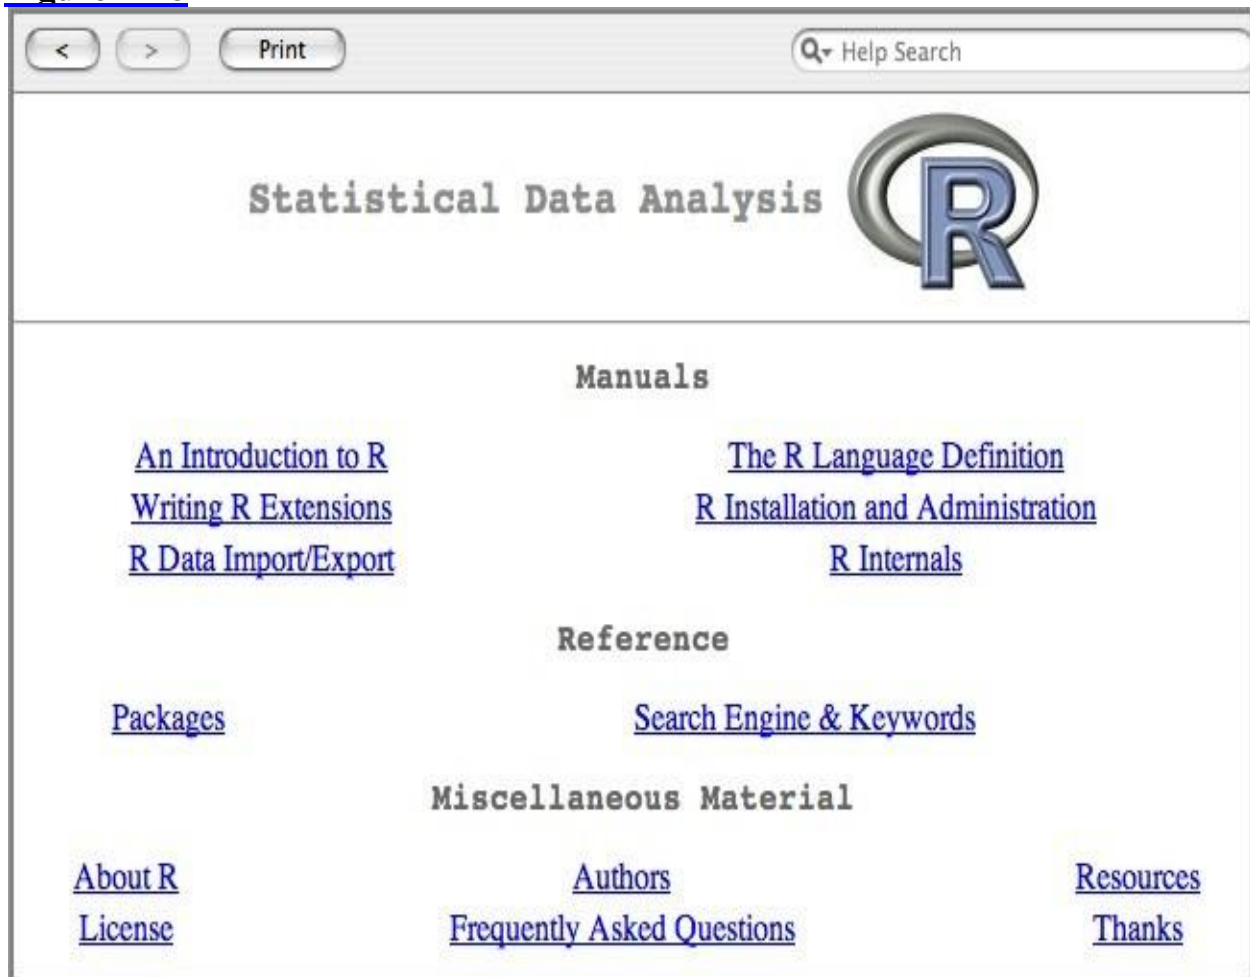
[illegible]

<

>

Print

Help Search

Statistical Data Analysis

R

Manuals

An Introduction to R
Writing R Extensions
R Data Import/Export

The R Language Definition
R Installation and Administration
R Internals

Reference

Packages

Search Engine & Keywords

Miscellaneous Material

About R
License

Authors
Frequently Asked Questions

Resources
Thanks